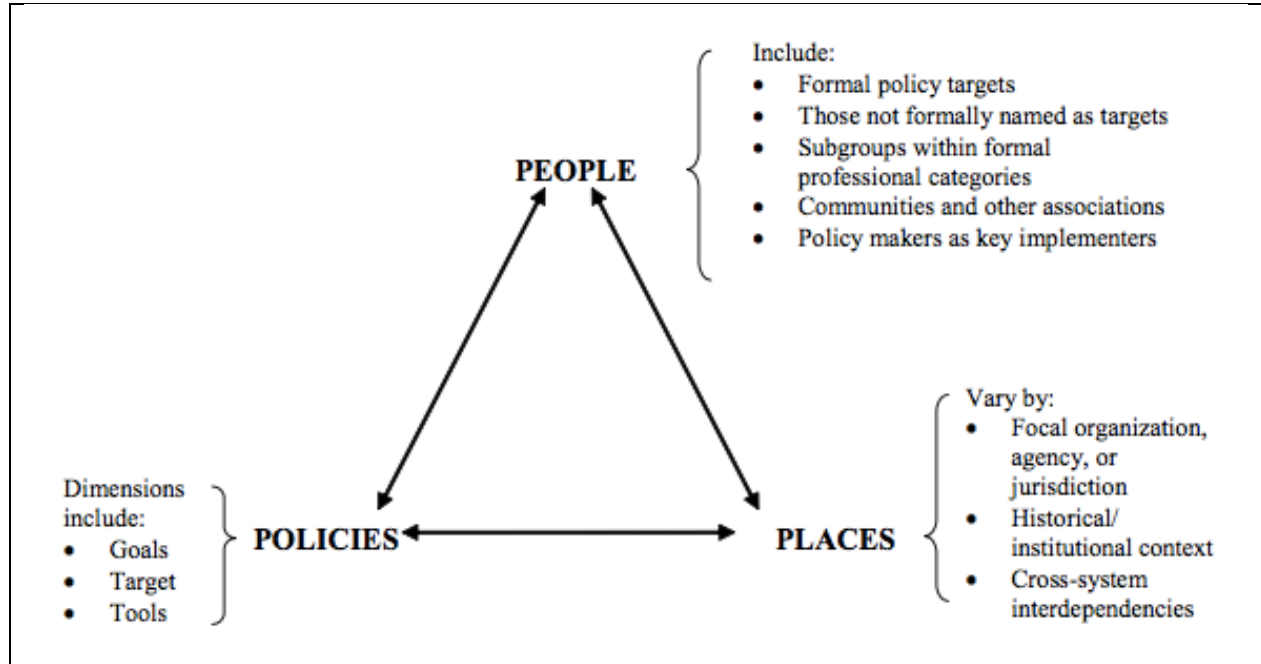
Include:
- Formal policy targets
- Those not formally named as targets
- Subgroups within formal professional categories
- Communities and other associations
- Policy makers as key implementers

PEOPLE

Dimensions include:
- Goals
- Target
- Tools

POLICIES

PLACES

Vary by:
- Focal organization, agency, or jurisdiction
- Historical/ institutional context
- Cross-system interdependencies